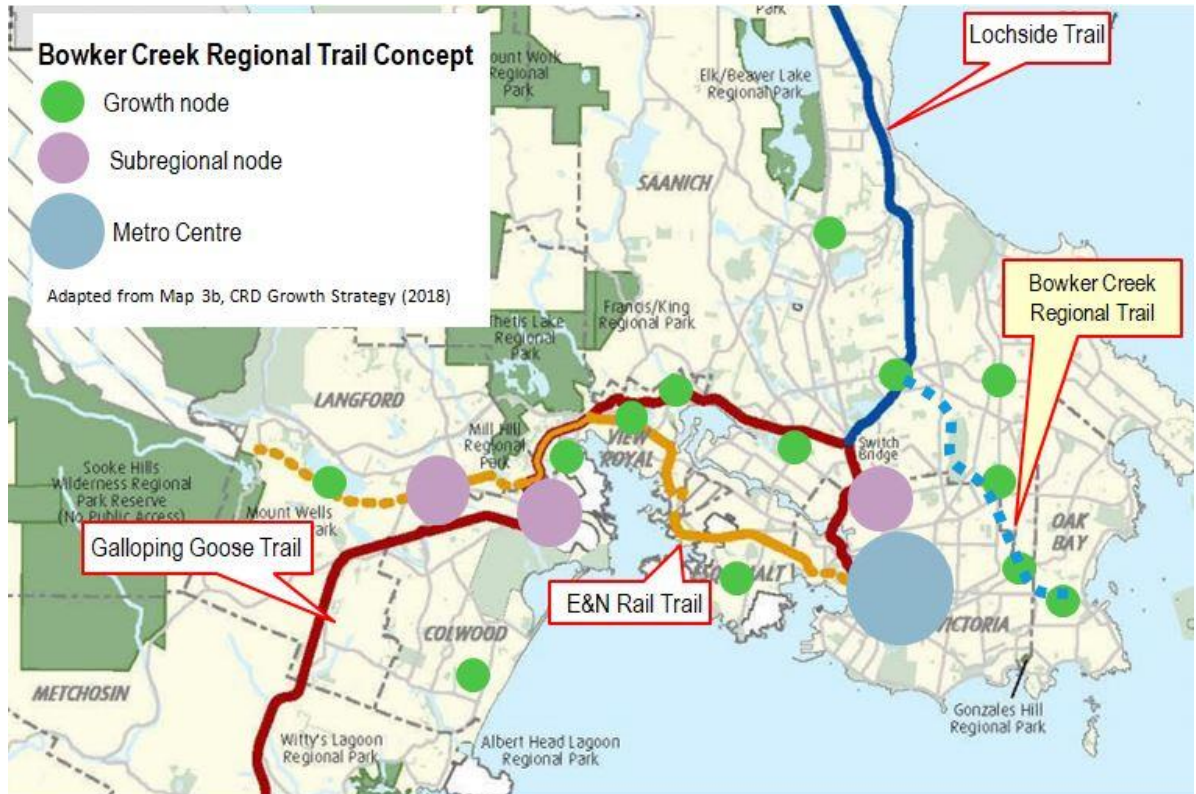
Bowker Creek Regional Trail Concept
Growth node
Subregional node
Metro Centre
Adapted from Map 3b, CRD Growth Strategy (2018)

Lochside Trail

Bowker Creek Regional Trail

Galloping Goose Trail

E&N Rail Trail

Park
Mount Work Regional Park
Elk/Beaver Lake Regional Park
SAANICH
Francis/King Regional Park
Thetis Lake Regional Park
LANGFORD
Mill Hill Regional Park
VIEW ROYAL
Switch Bridge
Sooke Hills Wilderness Regional Park Reserve (No Public Access)
Mount Wells Park
OAK BAY
ESQUIMALT
VICTORIA
COLWOOD
METCHOSIN
Gonzales Hill Regional Park
Witty's Lagoon Regional Park
Albert Head Lagoon Regional Park